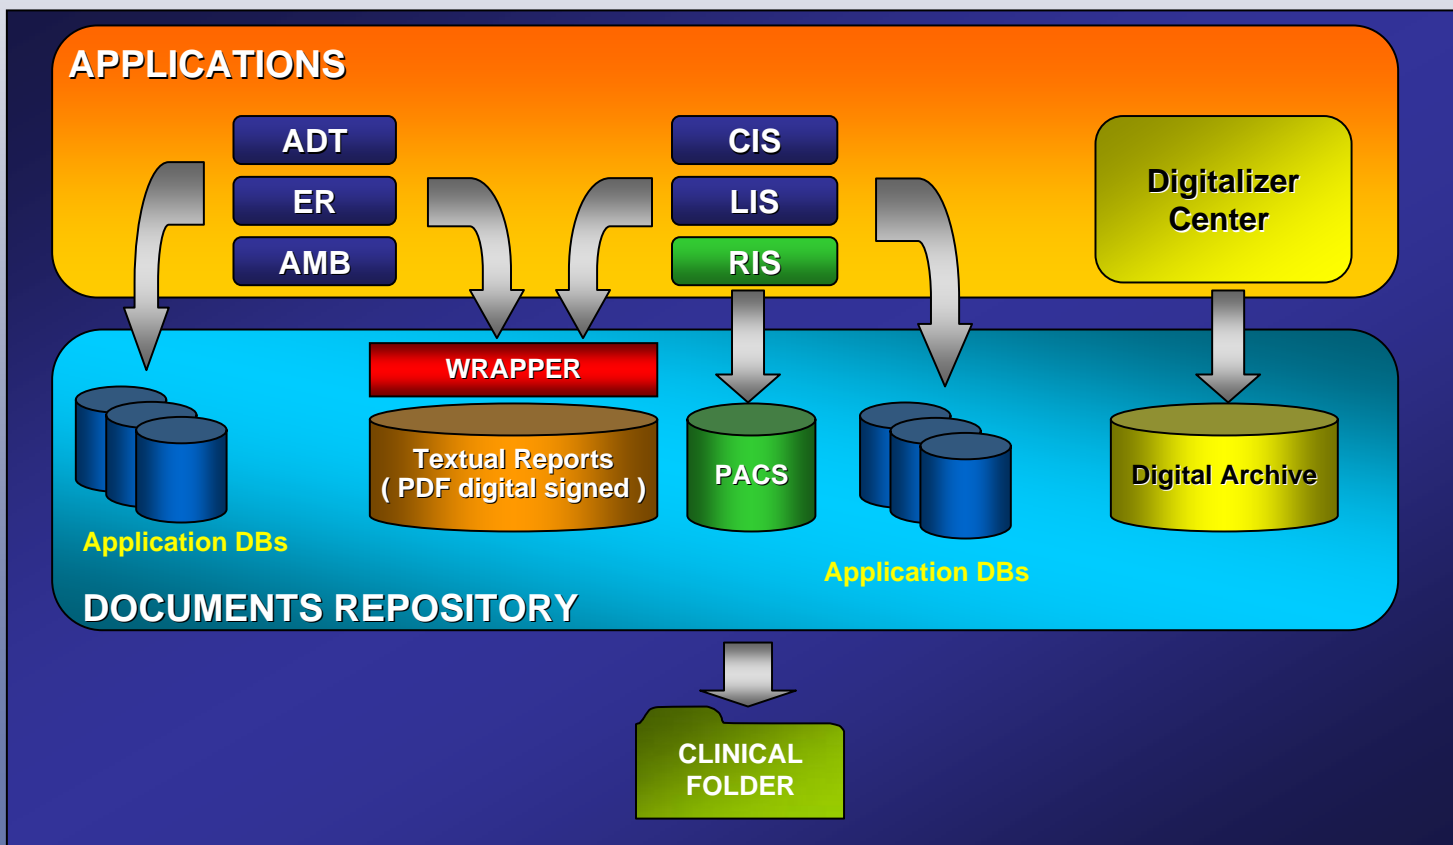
APPLICATIONS

ADT
ER
AMB

CIS
LIS
RIS

Digitalizer Center

WRAPPER

Textual Reports
( PDF digital signed )

PACS

Digital Archive

Application DBs

Application DBs

DOCUMENTS REPOSITORY

CLINICAL FOLDER